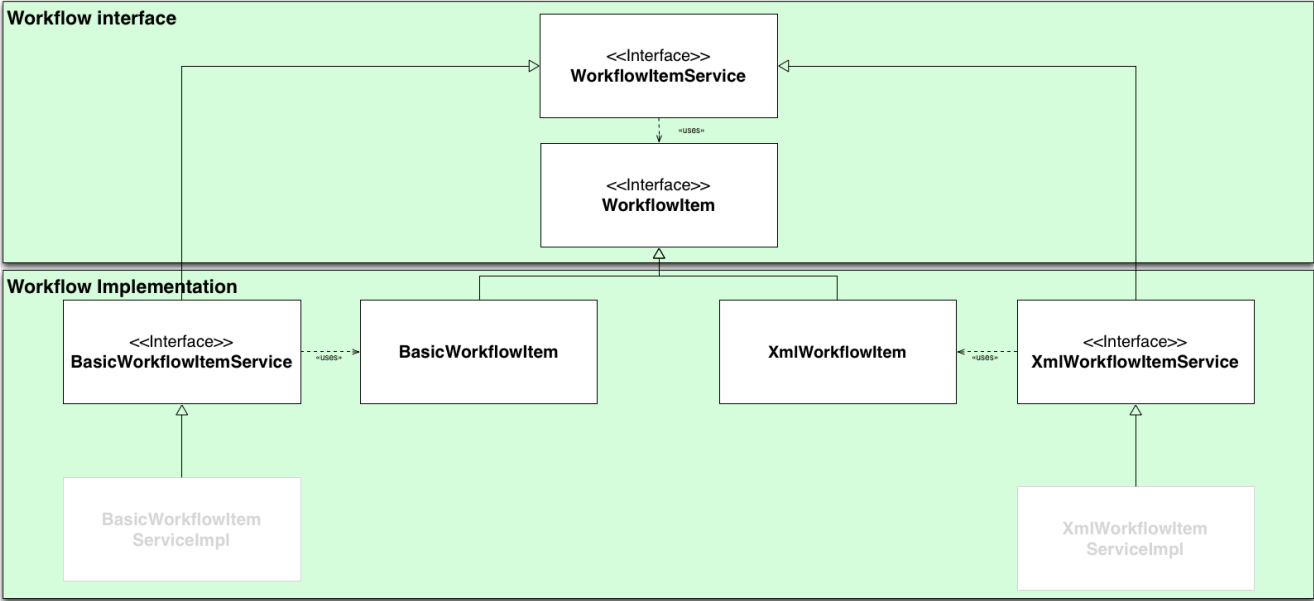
Workflow interface

<<Interface>>
WorkflowItemService

«uses»

<<Interface>>
WorkflowItem

Workflow Implementation

<<Interface>>
BasicWorkflowItemService

«uses»

BasicWorkflowItem

XmlWorkflowItem

«uses»

<<Interface>>
XmlWorkflowItemService

BasicWorkflowItem ServiceImpl

XmlWorkflowItem ServiceImpl